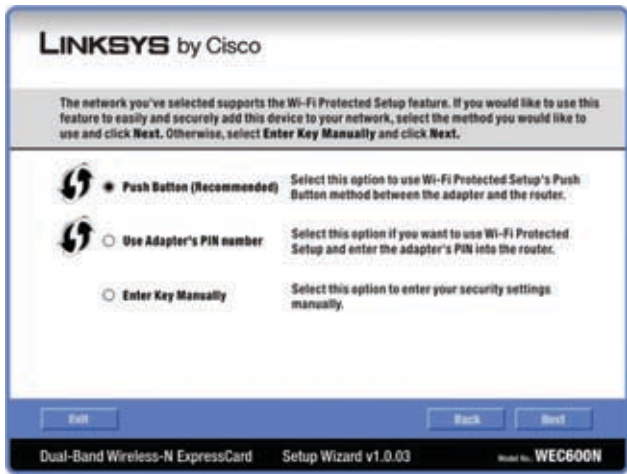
LINKSYS by Cisco

The network you've selected supports the Wi-Fi Protected Setup feature. If you would like to use this feature to easily and securely add this device to your network, select the method you would like to use and click Next. Otherwise, select Enter Key Manually and click Next.

Push Button (Recommended)

Select this option to use Wi-Fi Protected Setup's Push Button method between the adapter and the router.

Use Adapter's PIN number

Select this option if you want to use Wi-Fi Protected Setup and enter the adapter's PIN into the router.

Enter Key Manually

Select this option to enter your security settings manually.

Exit

Back

Next

Dual-Band Wireless-N ExpressCard

Setup Wizard v1.0.03

Model No. WEC600N